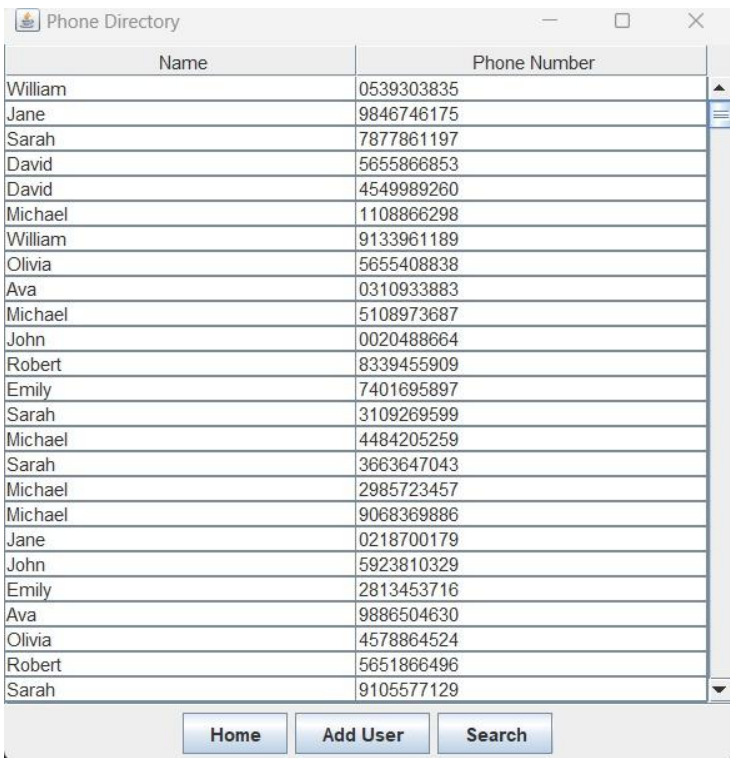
Phone Directory

| Name | Phone Number |
|---|---|
| William | 0539303835 |
| Jane | 9846746175 |
| Sarah | 7877861197 |
| David | 5655866853 |
| David | 4549989260 |
| Michael | 1108866298 |
| William | 9133961189 |
| Olivia | 5655408838 |
| Ava | 0310933883 |
| Michael | 5108973687 |
| John | 0020488664 |
| Robert | 8339455909 |
| Emily | 7401695897 |
| Sarah | 3109269599 |
| Michael | 4484205259 |
| Sarah | 3663647043 |
| Michael | 2985723457 |
| Michael | 9068369886 |
| Jane | 0218700179 |
| John | 5923810329 |
| Emily | 2813453716 |
| Ava | 9886504630 |
| Olivia | 4578864524 |
| Robert | 5651866496 |
| Sarah | 9105577129 |

Home Add User Search